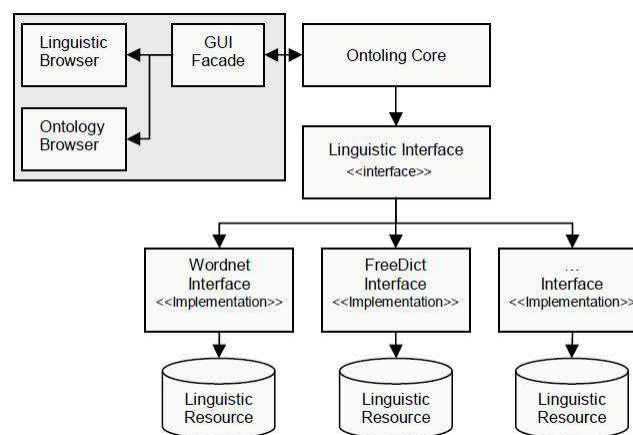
Linguistic Browser

GUI Facade

Ontology Browser

Ontoling Core

Linguistic Interface
<<interface>>

Wordnet Interface
<<Implementation>>

FreeDict Interface
<<Implementation>>

...
Interface
<<Implementation>>

Linguistic Resource

Linguistic Resource

Linguistic Resource